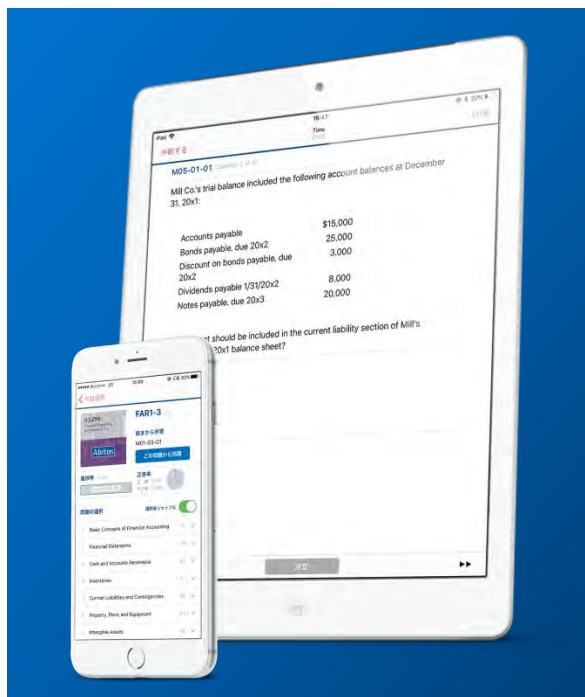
iPad
15:47
20%
Time
中断する
M05-01-01

Mill Co.'s trial balance included the following account balances at December 31, 20x1:

| | |
|---|---|
| Accounts payable | \$15,000 |
| Bonds payable, due 20x2 | 25,000 |
| Discount on bonds payable, due 20x2 | 3,000 |
| Dividends payable 1/31/20x2 | 8,000 |
| Notes payable, due 20x3 | 20,000 |

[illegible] should be included in the current liability section of Mill's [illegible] 20x1 balance sheet?

決定

15:46
FAR1-3
Abitus
前回から学習
M01-03-01
この問題から再開
選択率
正答率
問題の選択
選択肢シャッフル
Basic Concepts of Financial Accounting
Financial Statements
Cash and Accounts Receivable
Inventories
Current Liabilities and Contingencies
Property, Plant, and Equipment
Intangible Assets